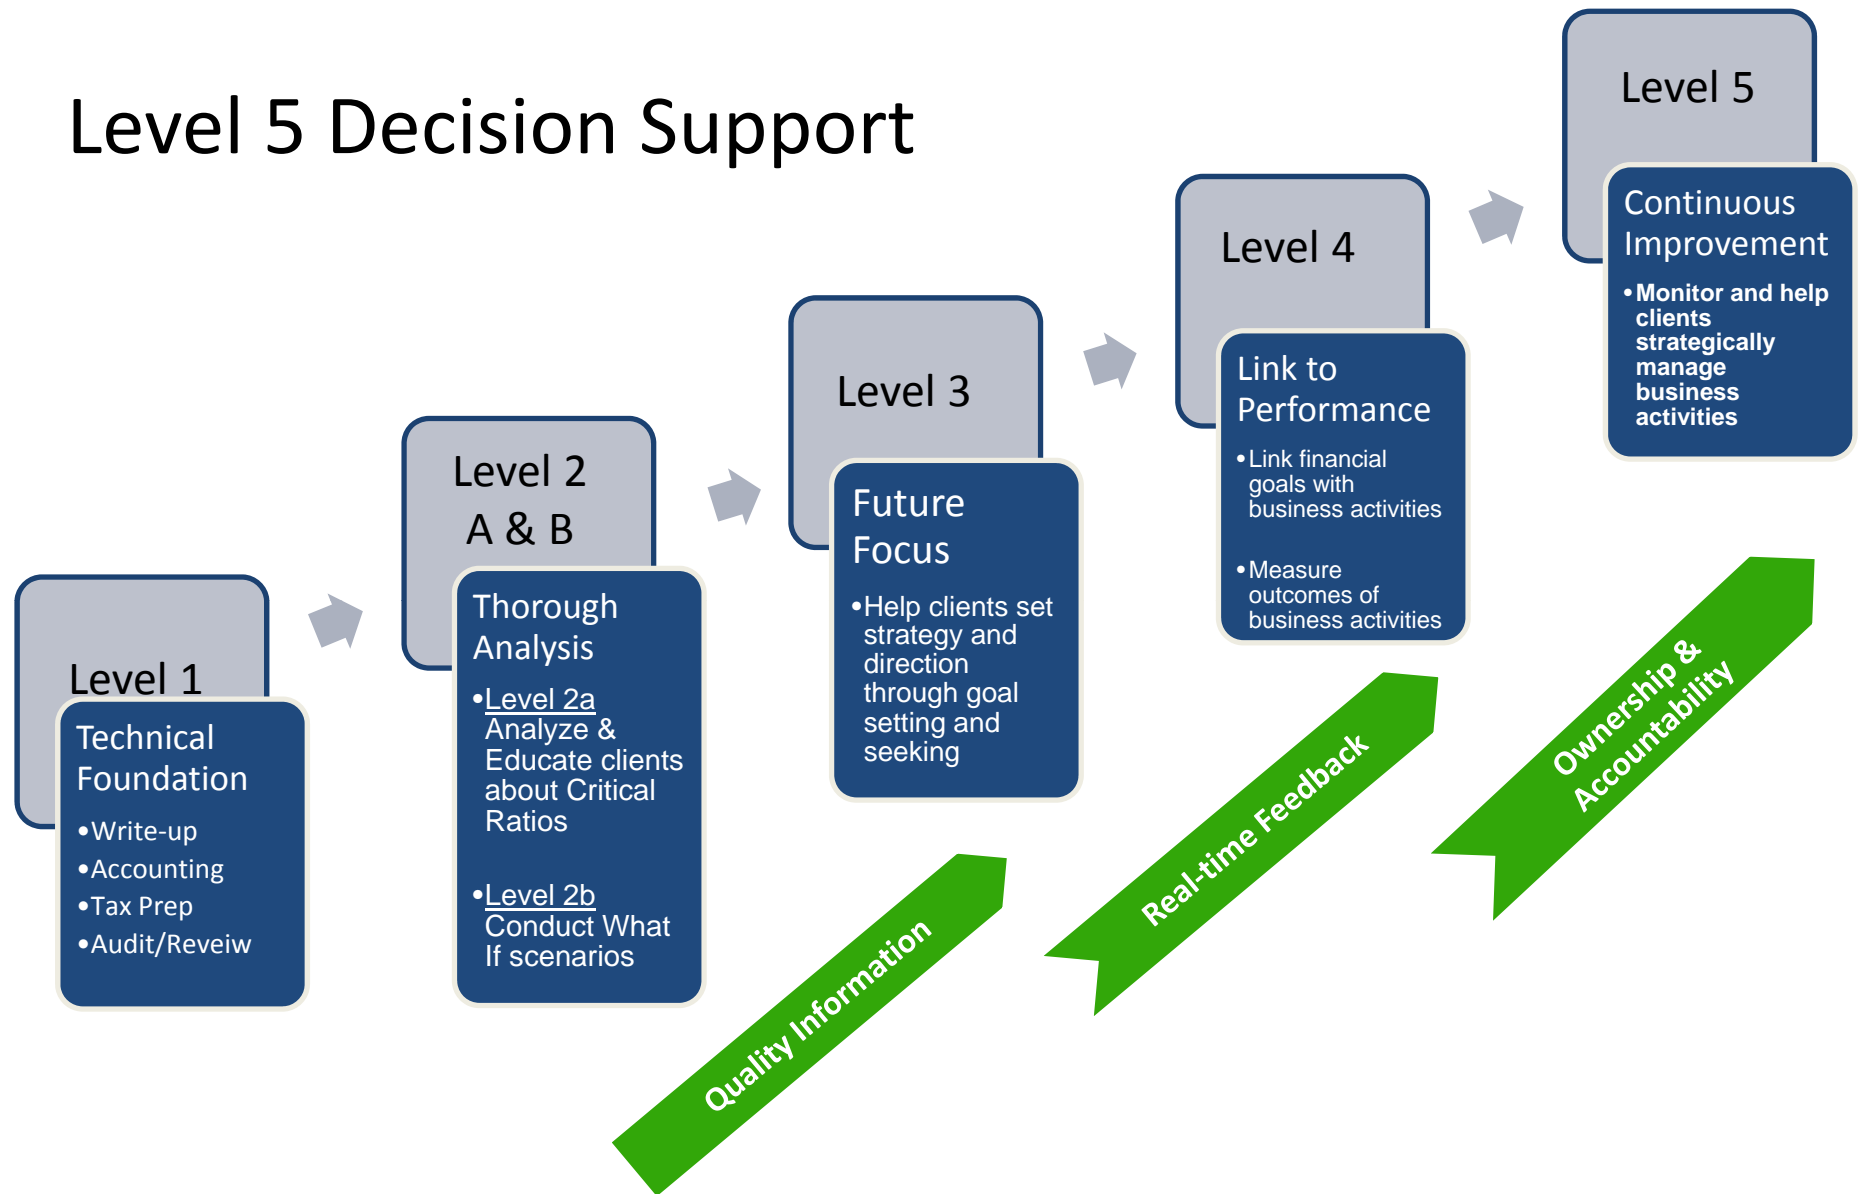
Level 5 Decision Support

Level 1

Technical Foundation

•Write-up
•Accounting
•Tax Prep
•Audit/Reveiw

Level 2
A & B

Thorough Analysis

•Level 2a Analyze & Educate clients about Critical Ratios

•Level 2b Conduct What If scenarios

Level 3

Future Focus

•Help clients set strategy and direction through goal setting and seeking

Level 4

Link to Performance

•Link financial goals with business activities

•Measure outcomes of business activities

Level 5

Continuous Improvement

•Monitor and help clients strategically manage business activities

Quality Information

Real-time Feedback

Ownership & Accountability